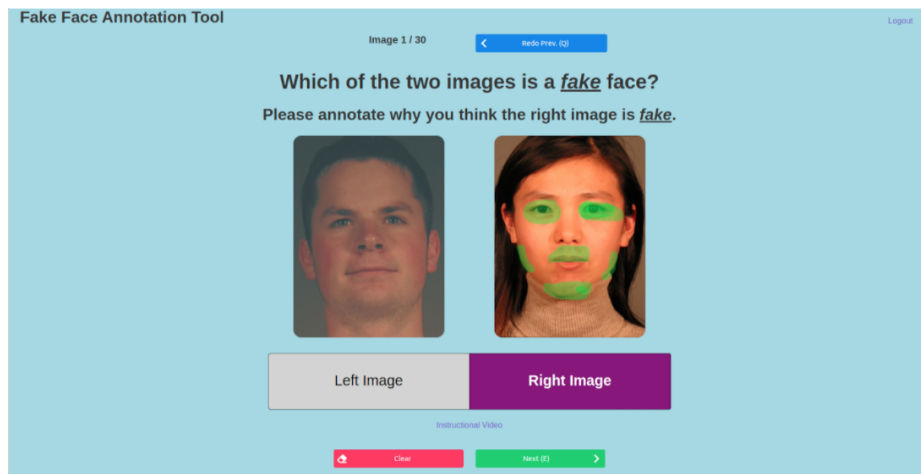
Fake Face Annotation Tool

Logout

Image 1 / 30

Redo Prev. (Q)

Which of the two images is a *fake* face?

Please annotate why you think the right image is *fake*.

Left Image

Right Image

Instructional Video

Clear

Next (E)